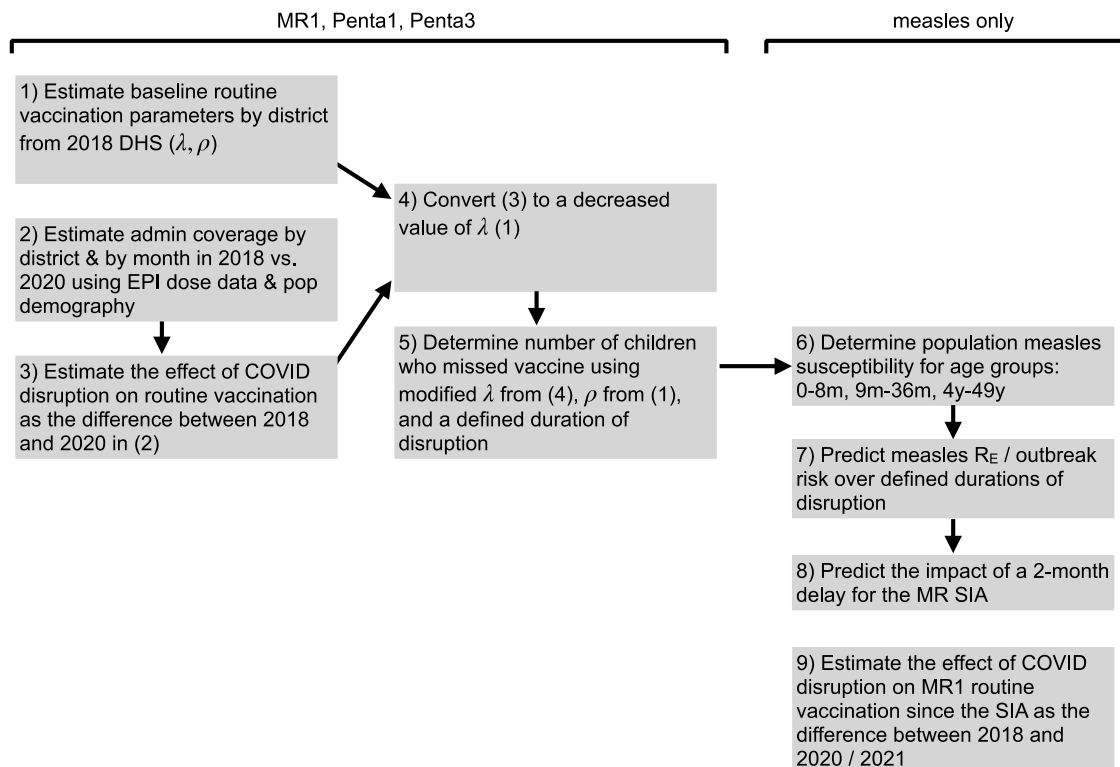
MR1, Penta1, Penta3

measles only

1) Estimate baseline routine vaccination parameters by district from 2018 DHS ($\lambda, \rho$)

2) Estimate admin coverage by district & by month in 2018 vs. 2020 using EPI dose data & pop demography

3) Estimate the effect of COVID disruption on routine vaccination as the difference between 2018 and 2020 in (2)

4) Convert (3) to a decreased value of $\lambda$ (1)

5) Determine number of children who missed vaccine using modified $\lambda$ from (4), $\rho$ from (1), and a defined duration of disruption

6) Determine population measles susceptibility for age groups: 0-8m, 9m-36m, 4y-49y

7) Predict measles $R_E$ / outbreak risk over defined durations of disruption

8) Predict the impact of a 2-month delay for the MR SIA

9) Estimate the effect of COVID disruption on MR1 routine vaccination since the SIA as the difference between 2018 and 2020 / 2021